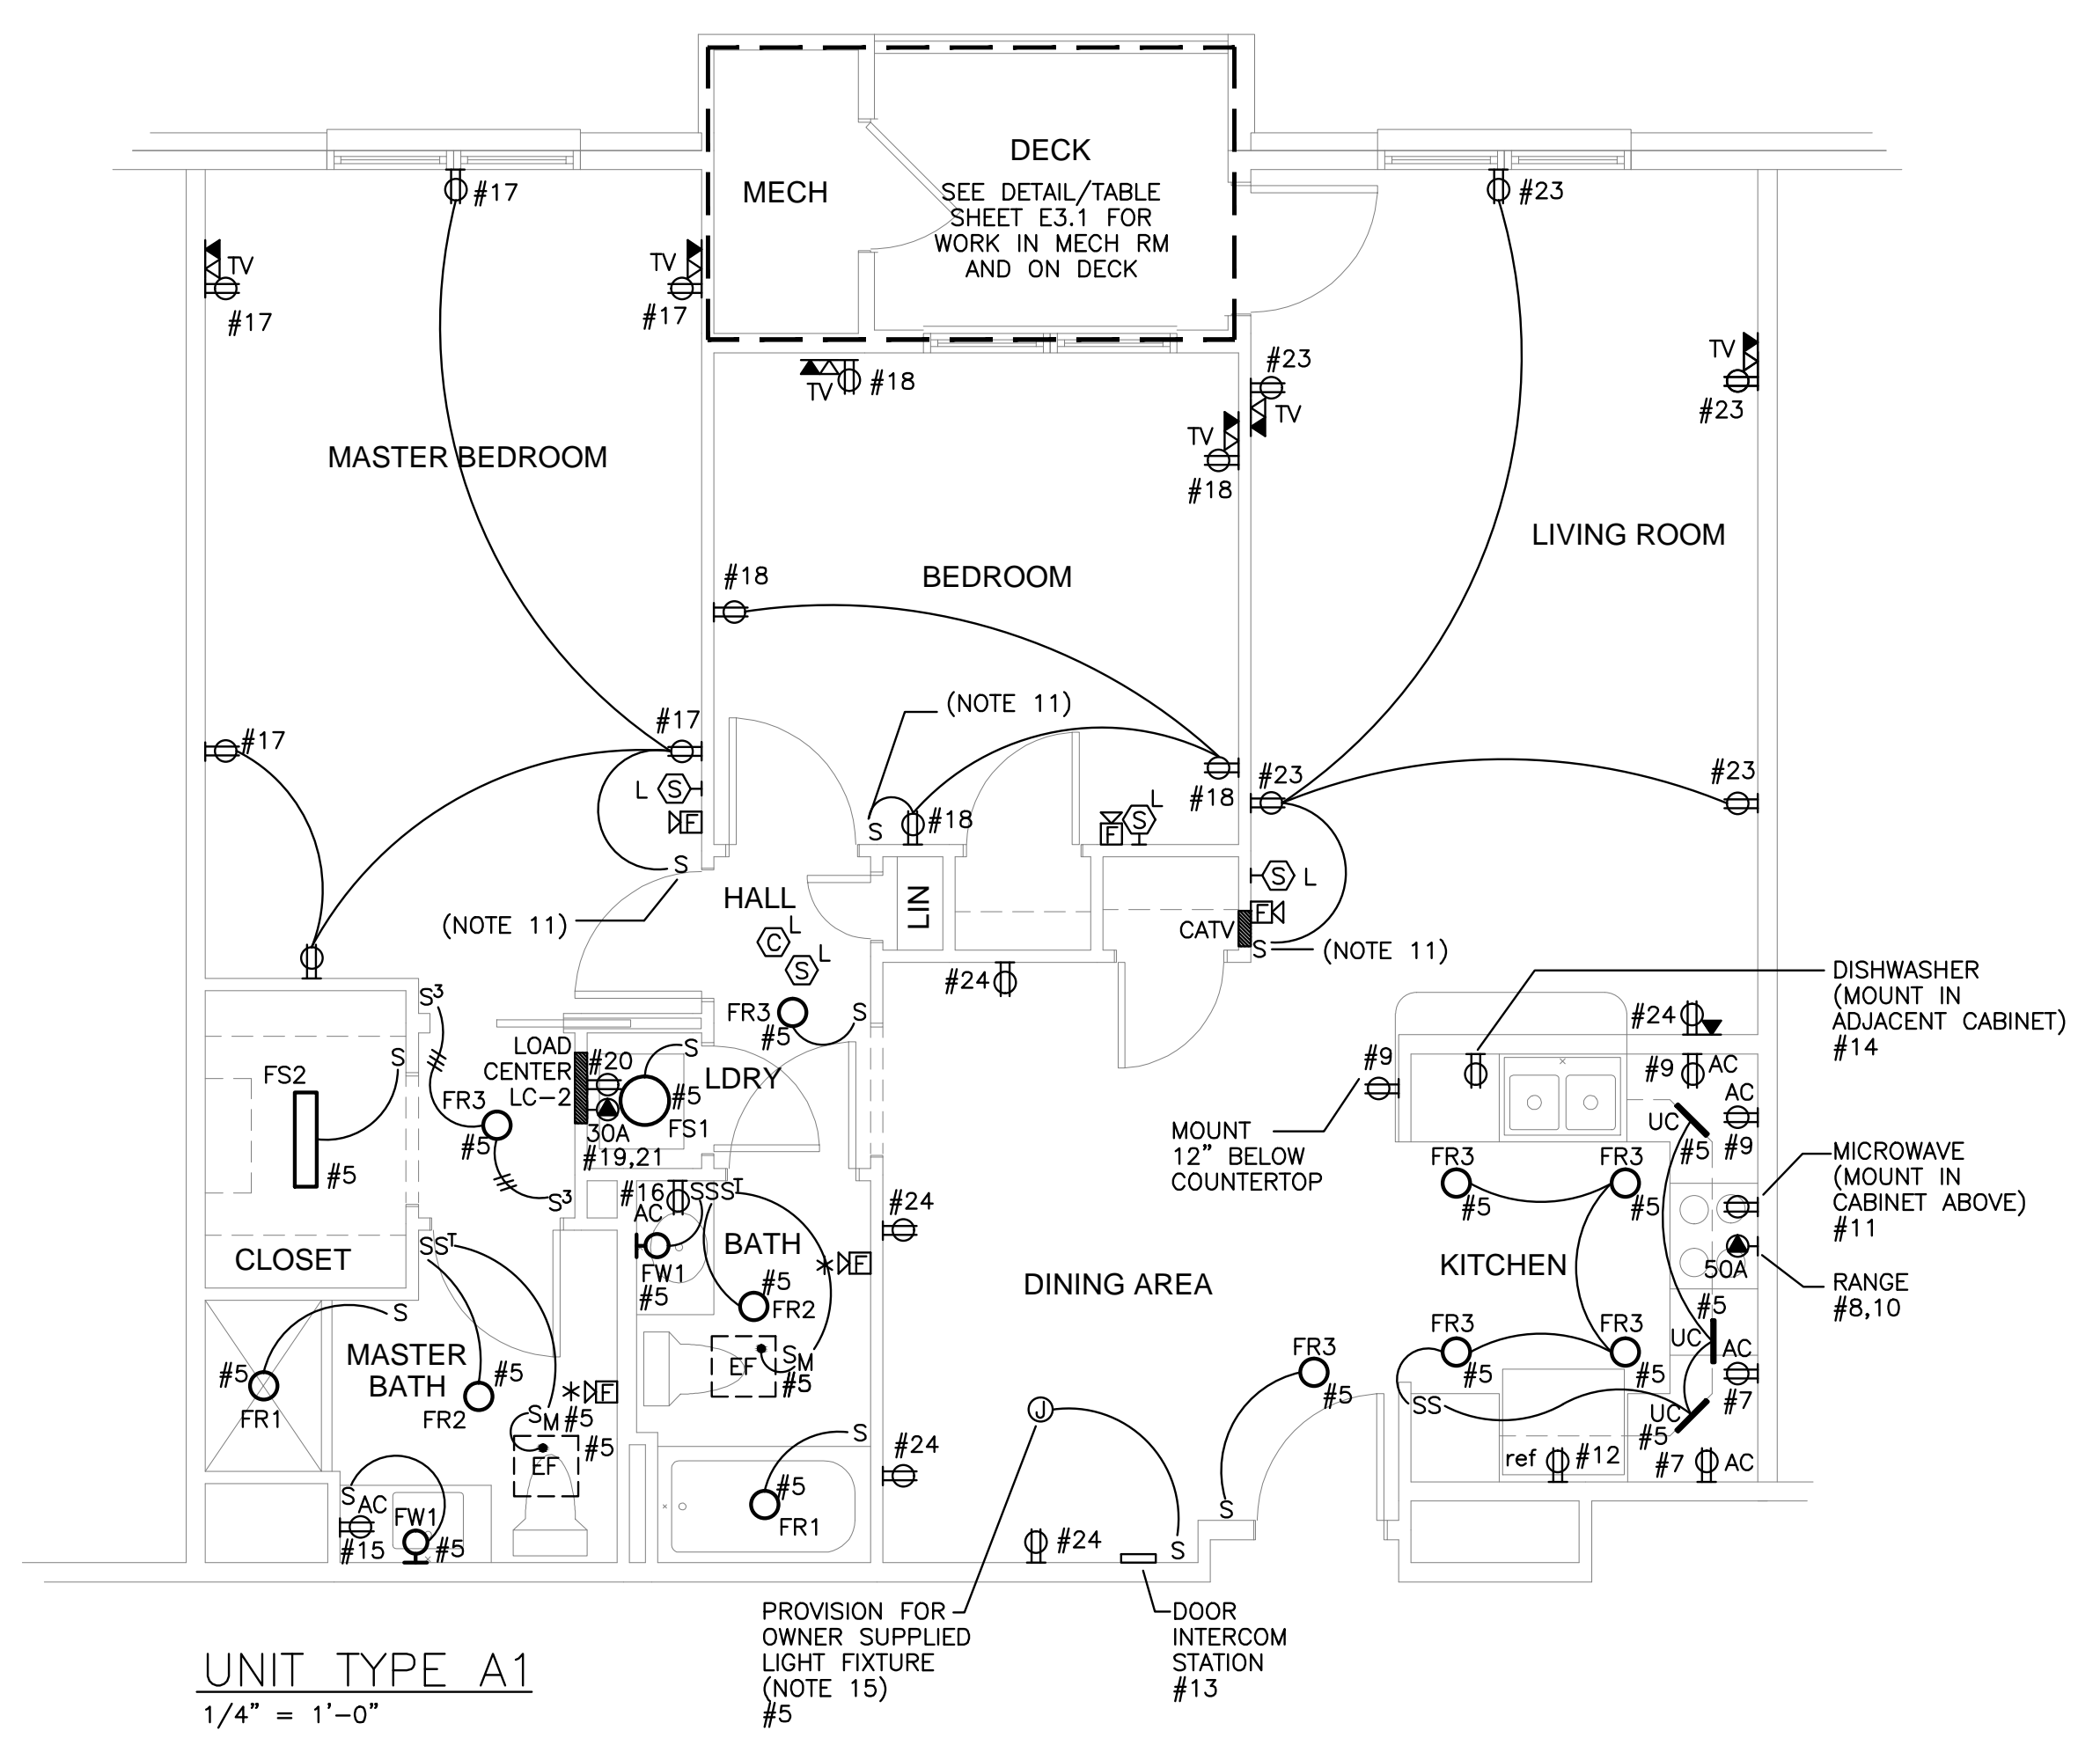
DECK
SEE DETAIL/TABLE SHEET E3.1 FOR WORK IN MECH RM AND ON DECK

MECH

#17
TV
#17
TV
#17
#23
#23
TV
#23
TV
#18
TV
#18

MASTER BEDROOM

BEDROOM

LIVING ROOM

#18
(NOTE 11)
#17
#17
L
S
F
S
#18
#18
F
S
L
#23
#23
S
L
F
CATV
S
(NOTE 11)
(NOTE 11)
HALL
LIN
C
L
S
L
#24
DISHWASHER (MOUNT IN ADJACENT CABINET) #14
#24
S3
S
FS2
#5
FR3
#5
S3
LOAD CENTER LC-2
#20
30A
#19,21
S
#5
FS1
LDRY
FR3
#5
S
#9
#9
AC
AC
UC
#5
#9
MOUNT 12" BELOW COUNTERTOP
FR3
#5
FR3
#5
MICROWAVE (MOUNT IN CABINET ABOVE) #11
50A
RANGE #8,10
#16
AC
SSST
FW1
#5
BATH
#5
FR2
F
EF
SM
#5
#24
CLOSET
SST
S
#5
FR1
MASTER BATH
#5
FR2
SM
#5
F
EF
#5
DINING AREA
KITCHEN
#5
UC
AC
#7
FR3
#5
FR3
#5
FR3
#5
SS
UC
#5
ref
#12
#7
AC
S
#5
FR1
#24
J
S
S
#24
S
AC
#15
FW1
#5

UNIT TYPE A1
1/4" = 1'-0"

PROVISION FOR OWNER SUPPLIED LIGHT FIXTURE (NOTE 15) #5

DOOR INTERCOM STATION #13